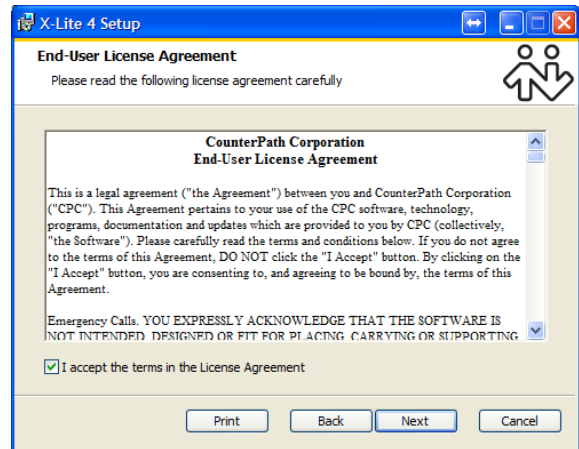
X-Lite 4 Setup

End-User License Agreement

Please read the following license agreement carefully

CounterPath Corporation
End-User License Agreement

This is a legal agreement ("the Agreement") between you and CounterPath Corporation ("CPC"). This Agreement pertains to your use of the CPC software, technology, programs, documentation and updates which are provided to you by CPC (collectively, "the Software"). Please carefully read the terms and conditions below. If you do not agree to the terms of this Agreement, DO NOT click the "I Accept" button. By clicking on the "I Accept" button, you are consenting to, and agreeing to be bound by, the terms of this Agreement.

Emergency Calls. YOU EXPRESSLY ACKNOWLEDGE THAT THE SOFTWARE IS NOT INTENDED, DESIGNED OR FIT FOR PLACING, CARRYING OR SUPPORTING

I accept the terms in the License Agreement

Print Back Next Cancel